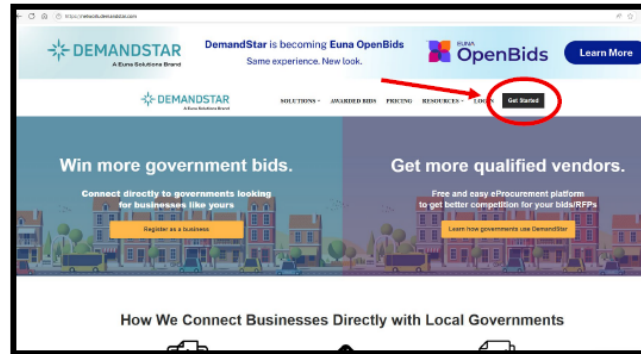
https://network.demandstar.com

DEMANDSTAR
A Euna Solutions Brand

DemandStar is becoming Euna OpenBids
Same experience. New look.

EUNA
OpenBids

Learn More

DEMANDSTAR
A Euna Solutions Brand

SOLUTIONS
AWARDED BIDS
PRICING
RESOURCES
LOGIN
Get Started

Win more government bids.

Connect directly to governments looking for businesses like yours

Register as a business

Get more qualified vendors.

Free and easy eProcurement platform to get better competition for your bids/RFPs

Learn how governments use DemandStar

How We Connect Businesses Directly with Local Governments